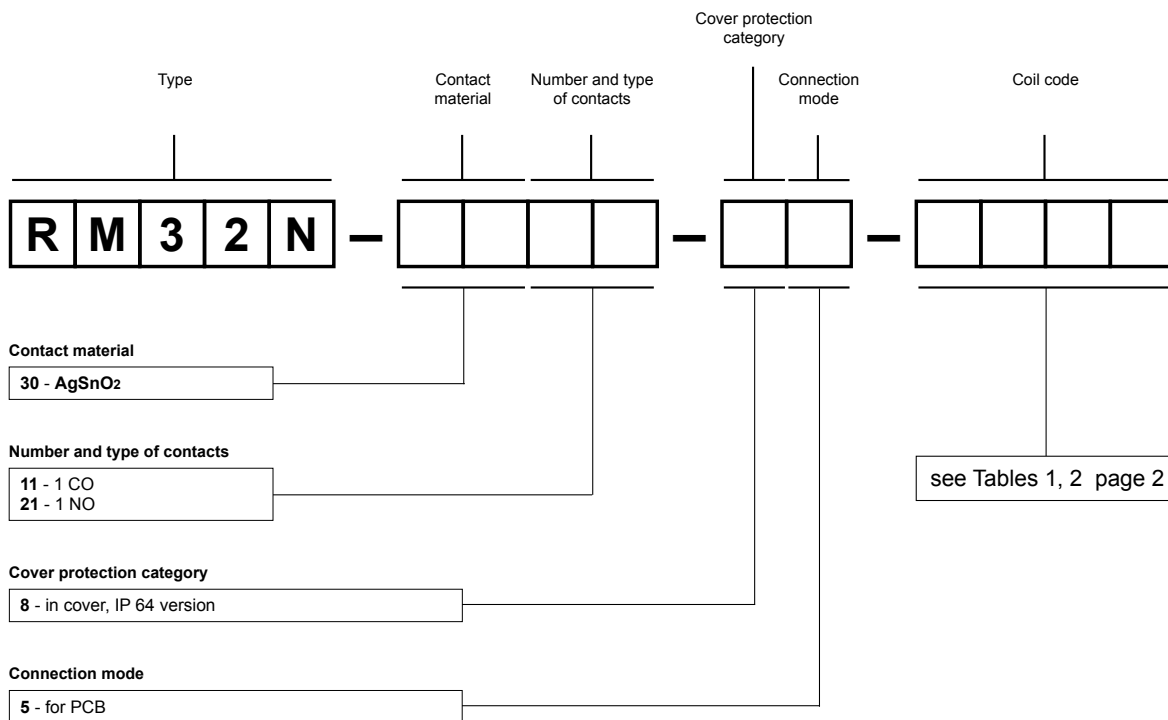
Cover protection category

Type

Contact material

Number and type of contacts

Connection mode

Coil code

R M 3 2 N – – –

Contact material

30 - $AgSnO_2$

Number and type of contacts

11 - 1 CO
21 - 1 NO

see Tables 1, 2 page 2

Cover protection category

8 - in cover, IP 64 version

Connection mode

5 - for PCB